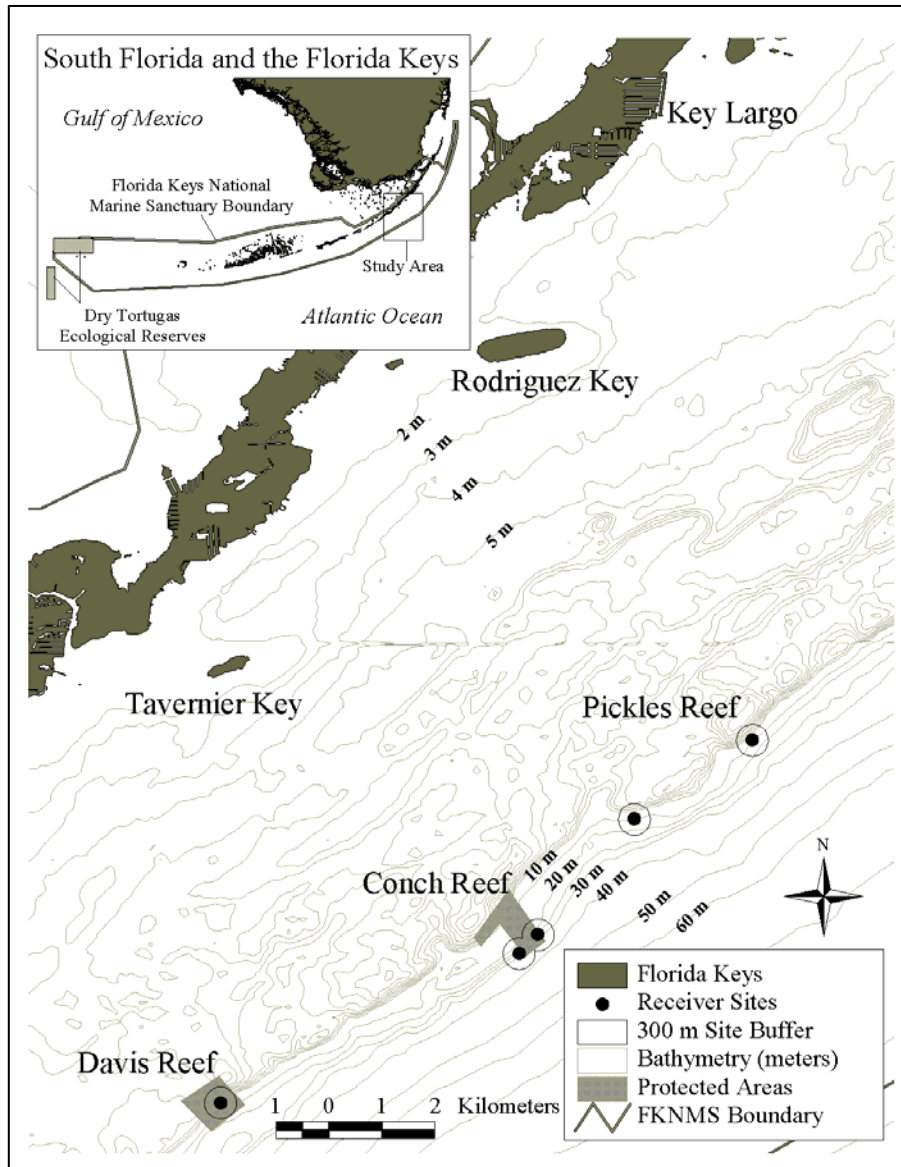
South Florida and the Florida Keys

Gulf of Mexico

Florida Keys National Marine Sanctuary Boundary

Study Area

Dry Tortugas Ecological Reserves

Atlantic Ocean

Key Largo

Rodriguez Key

2 m
3 m
4 m
5 m

Tavernier Key

Pickles Reef

Conch Reef

10 m
20 m
30 m
40 m
50 m
60 m

N

Davis Reef

1 0 1 2 Kilometers

Florida Keys
Receiver Sites
300 m Site Buffer
Bathymetry (meters)
Protected Areas
FKNMS Boundary